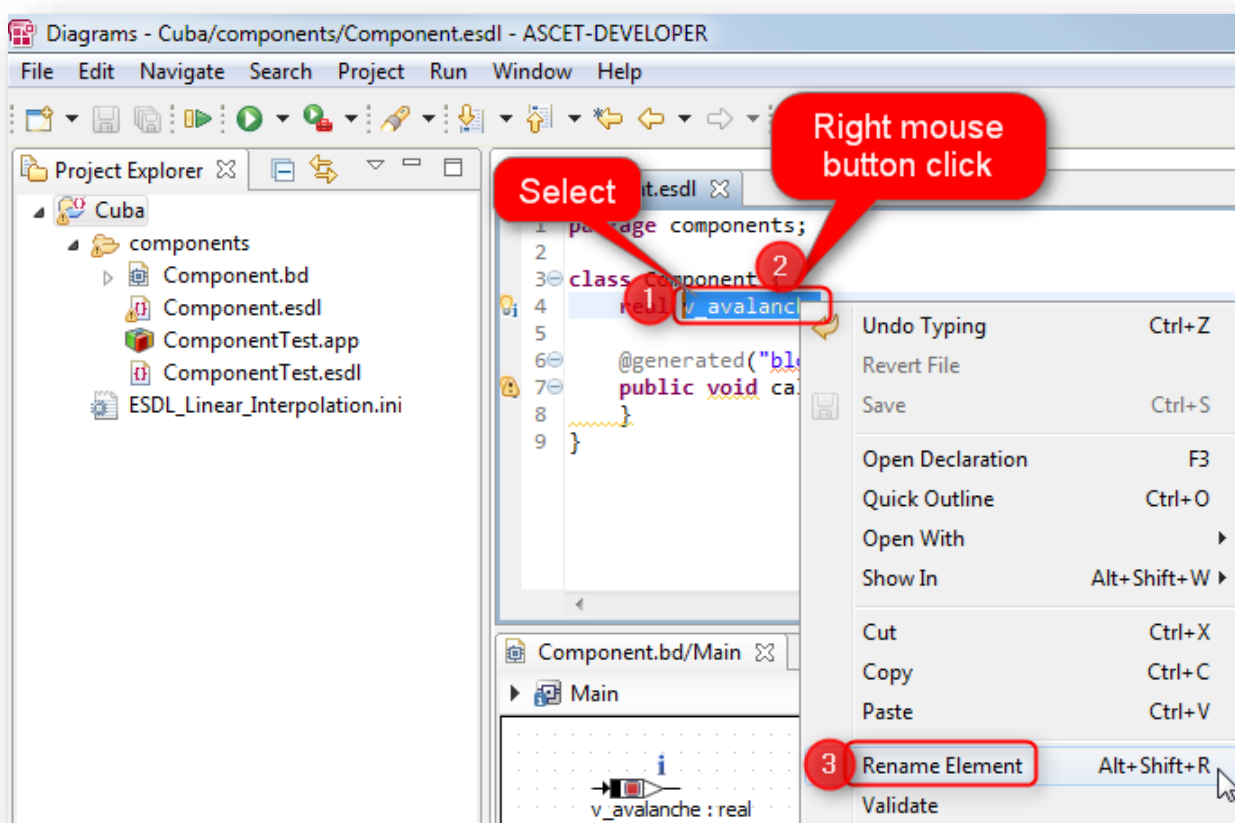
Diagrams - Cuba/components/Component.esdl - ASCET-DEVELOPER

File Edit Navigate Search Project Run Window Help

Project Explorer

Cuba
components
Component.bd
Component.esdl
ComponentTest.app
ComponentTest.esdl
ESDL_Linear_Interpolation.ini

Select

Right mouse button click

t.esdl

1 pa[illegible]age components;
2
3 class Component {
4 real v_avalanch
5
6 @generated("bl
7 public void ca
8 }
9 }

1

2

Undo Typing Ctrl+Z
Revert File
Save Ctrl+S
Open Declaration F3
Quick Outline Ctrl+O
Open With
Show In Alt+Shift+W
Cut Ctrl+X
Copy Ctrl+C
Paste Ctrl+V
3
Rename Element Alt+Shift+R
Validate

Component.bd/Main

Main

i
v_avalanche : real